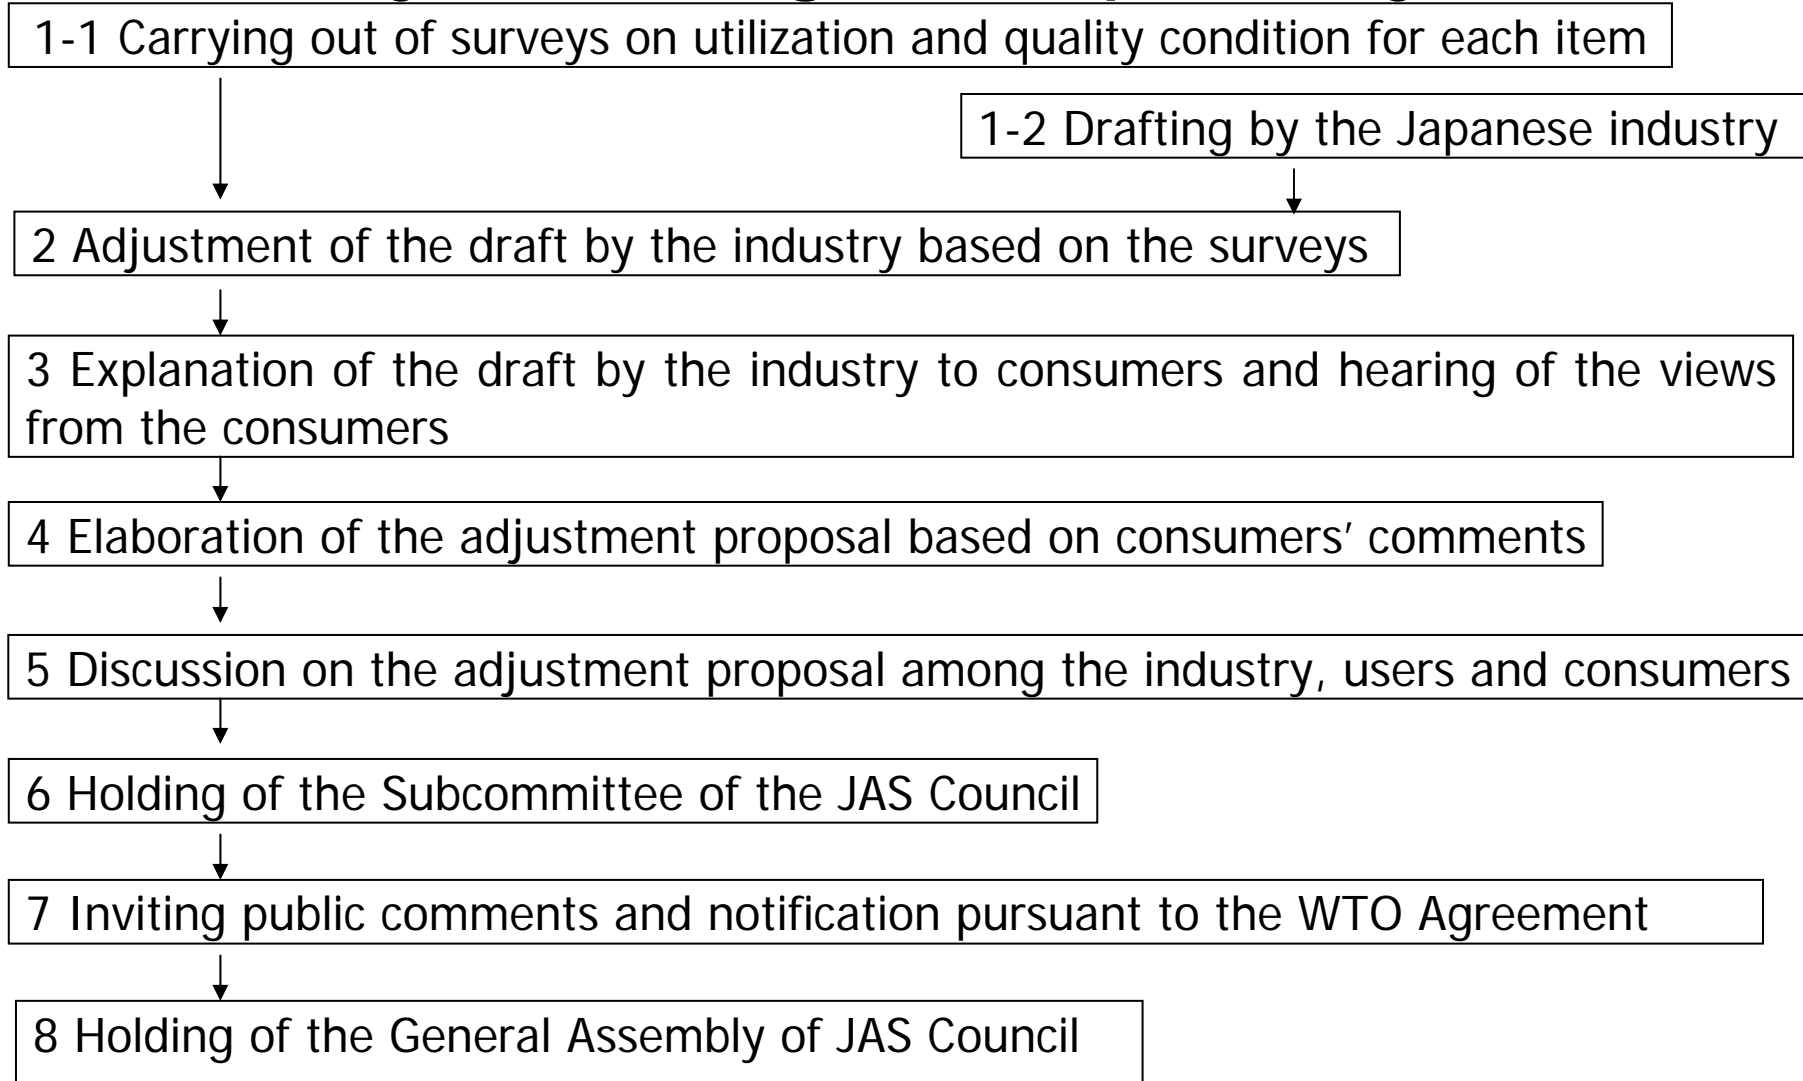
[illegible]

1-1 Carrying out of surveys on utilization and quality condition for each item

1-2 Drafting by the Japanese industry

2 Adjustment of the draft by the industry based on the surveys

3 Explanation of the draft by the industry to consumers and hearing of the views from the consumers

4 Elaboration of the adjustment proposal based on consumers' comments

5 Discussion on the adjustment proposal among the industry, users and consumers

6 Holding of the Subcommittee of the JAS Council

7 Inviting public comments and notification pursuant to the WTO Agreement

8 Holding of the General Assembly of JAS Council